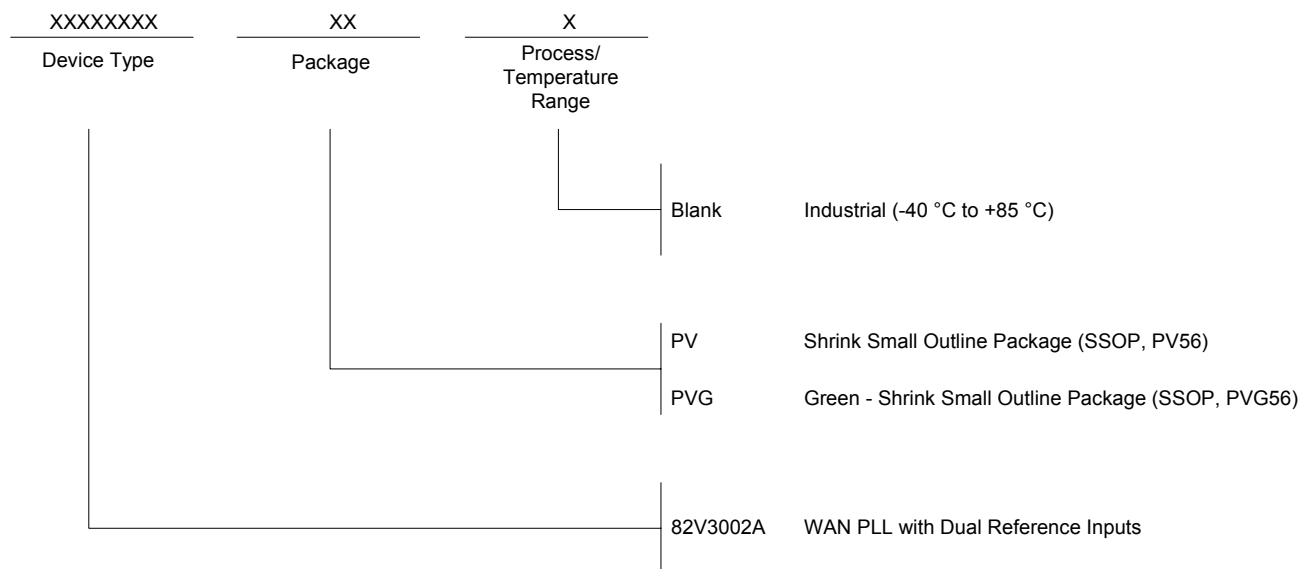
XXXXXXXX
Device Type

XX
Package

X
Process/ Temperature Range

Blank Industrial (-40 °C to +85 °C)

PV Shrink Small Outline Package (SSOP, PV56)

PVG Green - Shrink Small Outline Package (SSOP, PVG56)

82V3002A WAN PLL with Dual Reference Inputs